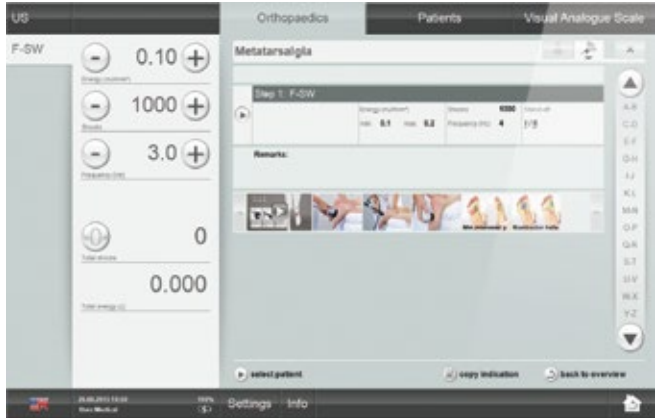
US

Orthopaedics

Patients

Visual Analogue Scale

F-SW

0.10

Energy (mJ/mm²)

1000

Shocks

3.0

Frequency (Hz)

0

Total shocks

0.000

Total energy (J)

Metatarsalgia

Step 1: F-SW

Energy (mJ/mm²)

min 0.1 max 0.2

Shocks 1000

Frequency (Hz) 4

Remarks:

A-B
C-D
E-F
G-H
I-J
K-L
M-N
O-P
Q-R
S-T
U-V
W-X
Y-Z

select patient

copy indication

back to overview

Settings Info